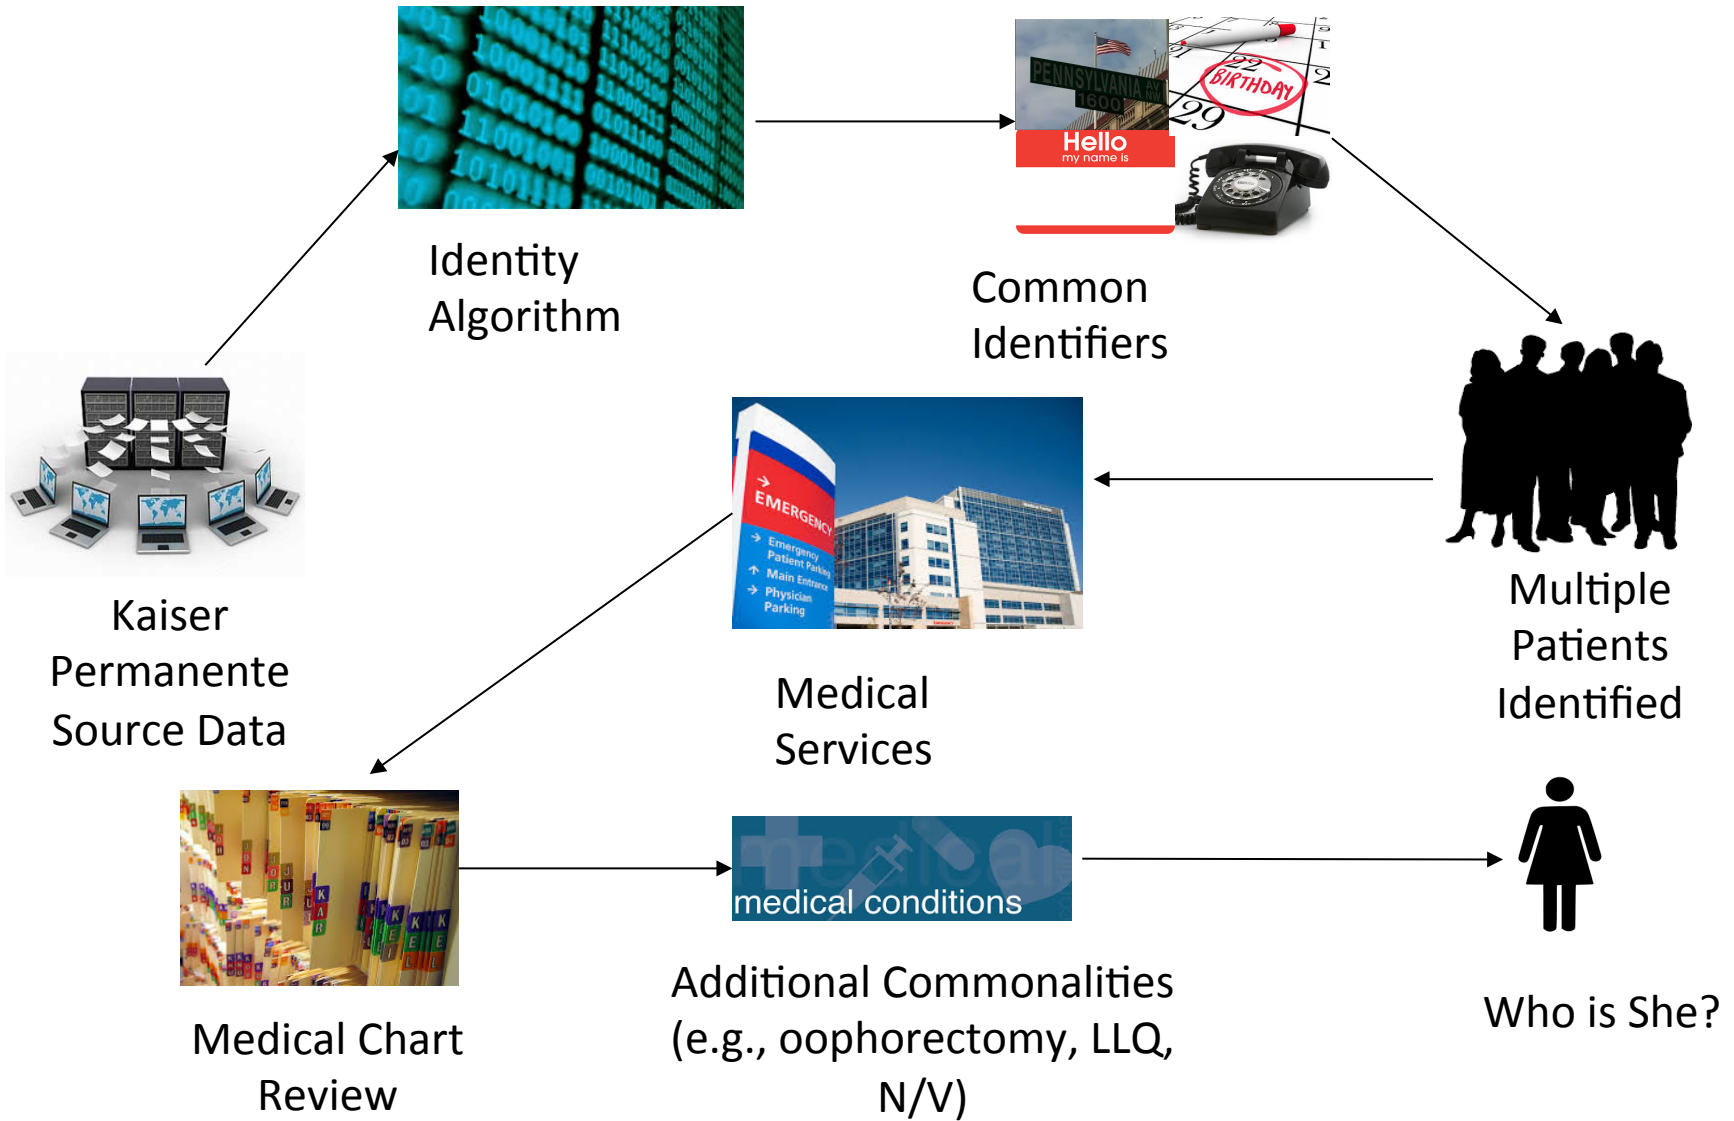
Identity Algorithm

PENNSYLVANIA AV 1600

BIRTHDAY

22

29

Hello my name is

Common Identifiers

Kaiser Permanente Source Data

EMERGENCY

Emergency Patient Parking

Main Entrance

Physician Parking

Medical Services

Multiple Patients Identified

Medical Chart Review

medical conditions

Additional Commonalities (e.g., oophorectomy, LLQ, N/V)

Who is She?